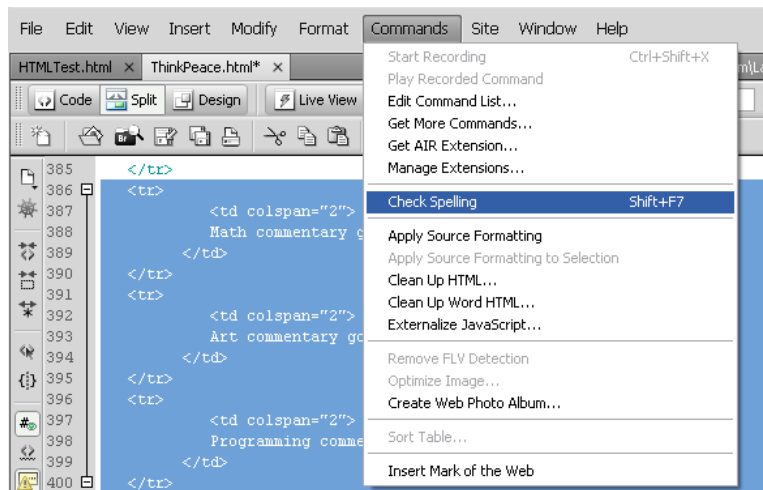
File Edit View Insert Modify Format Commands Site Window Help

HTMLTest.html × ThinkPeace.html* ×

Code Split Design Live View

385 </tr>
386 <tr>
387 <td colspan="2">
388 Math commentary g
389 </td>
390 </tr>
391 <tr>
392 <td colspan="2">
393 Art commentary go
394 </td>
395 </tr>
396 <tr>
397 <td colspan="2">
398 Programming comme
399 </td>
400 </tr>

Start Recording Ctrl+Shift+X
Play Recorded Command
Edit Command List...
Get More Commands...
Get AIR Extension...
Manage Extensions...
Check Spelling Shift+F7
Apply Source Formatting
Apply Source Formatting to Selection
Clean Up HTML...
Clean Up Word HTML...
Externalize JavaScript...
Remove FLV Detection
Optimize Image...
Create Web Photo Album...
Sort Table...
Insert Mark of the Web